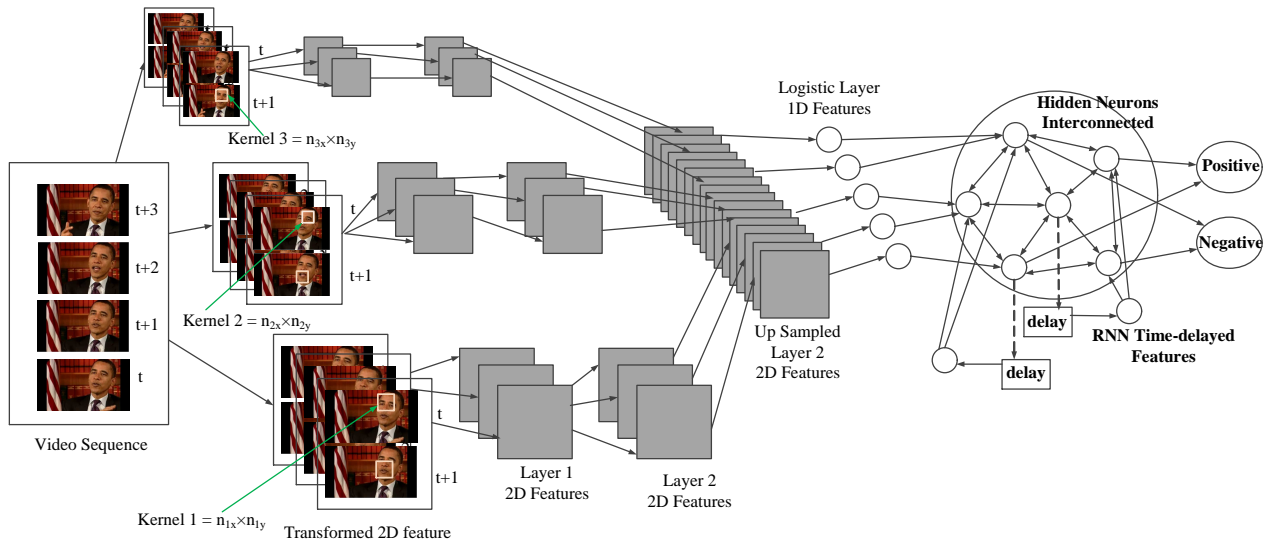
t
t+1
Kernel 3 = $n_{3x} \times n_{3y}$
t+3
t+2
t+1
t
Video Sequence
t
t+1
Kernel 2 = $n_{2x} \times n_{2y}$
t
t+1
Kernel 1 = $n_{1x} \times n_{1y}$
Transformed 2D feature
Layer 1
2D Features
Layer 2
2D Features
Up Sampled
Layer 2
2D Features
Logistic Layer
1D Features
Hidden Neurons
Interconnected
Positive
Negative
delay
delay
RNN Time-delayed
Features